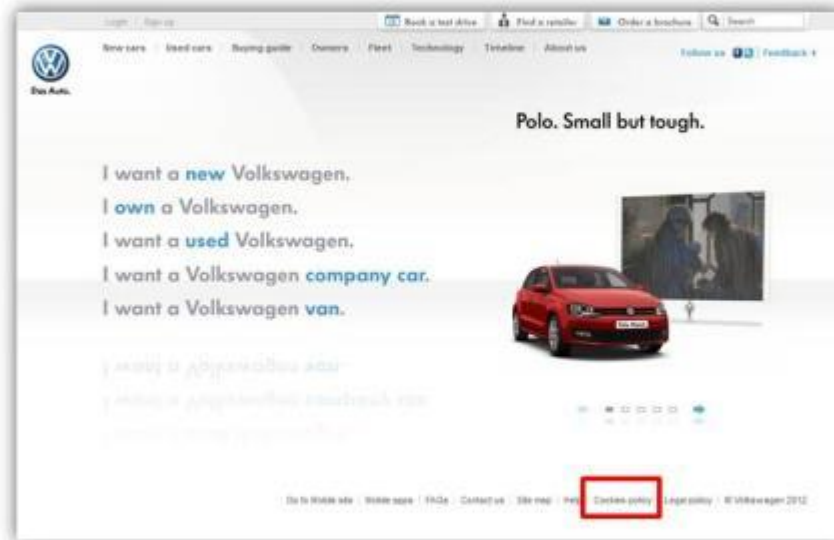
Login | Sign up

Book a test drive | Find a retailer | Order a brochure | Search

Das Auto.

New cars | Used cars | Buying guide | Owners | Fleet | Technology | Timeline | About us

Follow us | Feedback

Polo. Small but tough.

I want a new Volkswagen.
I own a Volkswagen.
I want a used Volkswagen.
I want a Volkswagen company car.
I want a Volkswagen van.

Go to Mobile site | Mobile apps | FAQs | Contact us | Site map | Help | Cookies policy | Legal policy | © Volkswagen 2012